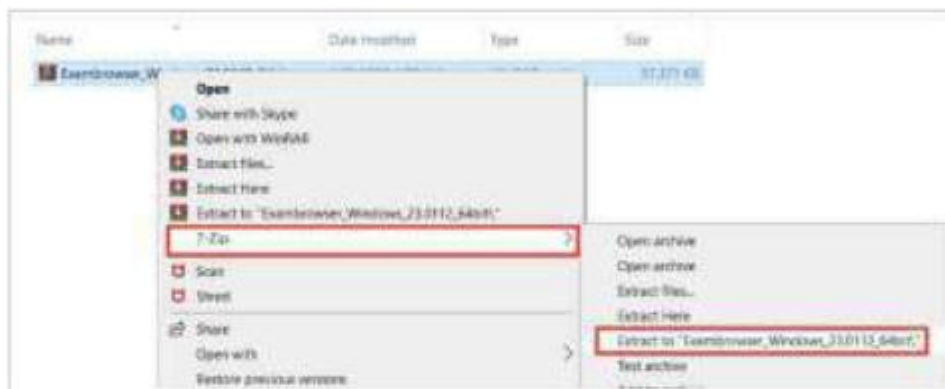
Name | Date modified | Type | Size

Exambrowser_W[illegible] | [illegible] | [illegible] | 57,371 KB

Open
Share with Skype
Open with WinRAR
Extract files...
Extract Here
Extract to "Exambrowser_Windows_23.0112_64bit\"
7-Zip
Scan
Shred
Share
Open with
Restore previous versions

Open archive
Open archive
Extract files...
Extract Here
Extract to "Exambrowser_Windows_23.0112_64bit\"
Test archive
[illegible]